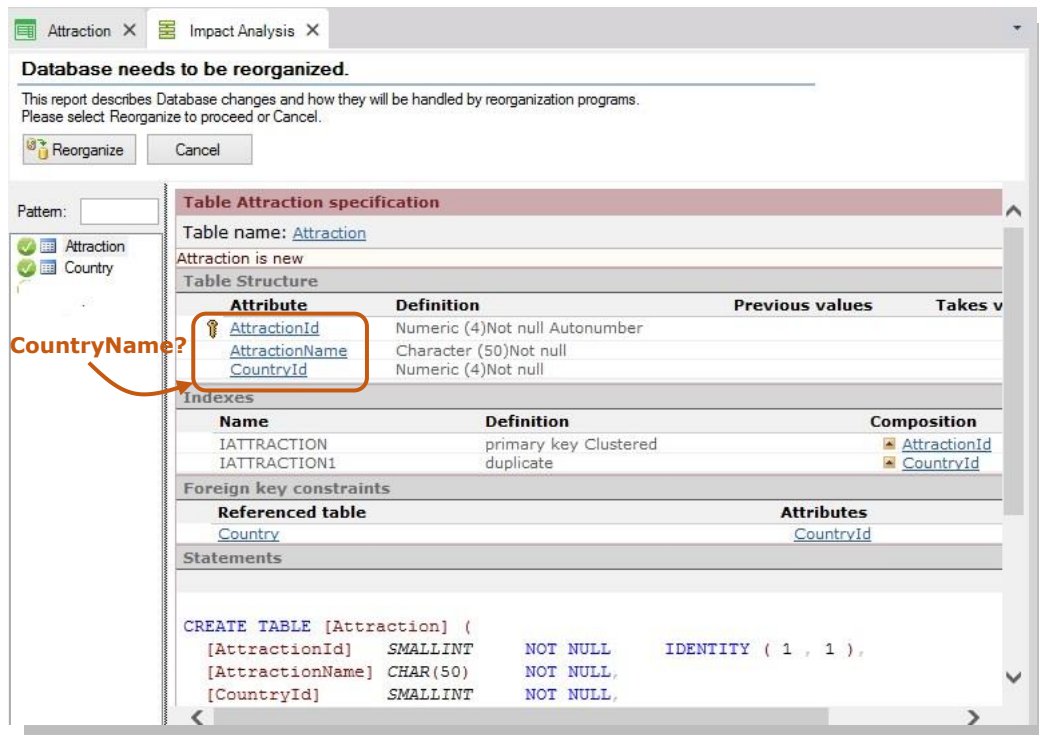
Attraction ✕ Impact Analysis ✕

Database needs to be reorganized.

This report describes Database changes and how they will be handled by reorganization programs.
Please select Reorganize to proceed or Cancel.

Reorganize Cancel

Pattern:

Attraction
Country

CountryName?

Table Attraction specification

Table name: Attraction

Attraction is new

Table Structure

| Attribute | Definition | Previous values | Takes v |
|---|---|---|---|
| AttractionId | Numeric (4)Not null Autonumber | | |
| AttractionName | Character (50)Not null | | |
| CountryId | Numeric (4)Not null | | |

Indexes

| Name | Definition | Composition |
|---|---|---|
| IATTRACTION | primary key Clustered | AttractionId |
| IATTRACTION1 | duplicate | CountryId |

Foreign key constraints

| Referenced table | Attributes |
|---|---|
| Country | CountryId |

Statements

CREATE TABLE [Attraction] (
[AttractionId] SMALLINT NOT NULL IDENTITY ( 1 , 1 ),
[AttractionName] CHAR(50) NOT NULL,
[CountryId] SMALLINT NOT NULL,